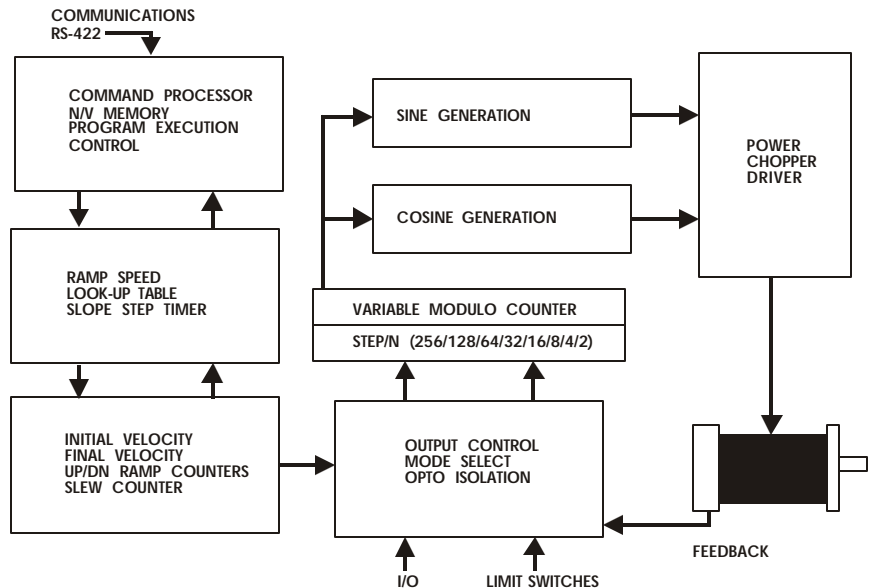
COMMUNICATIONS
RS-422

COMMAND PROCESSOR
N/V MEMORY
PROGRAM EXECUTION
CONTROL

SINE GENERATION

COSINE GENERATION

POWER
CHOPPER
DRIVER

RAMP SPEED
LOOK-UP TABLE
SLOPE STEP TIMER

VARIABLE MODULO COUNTER

STEP/N (256/128/64/32/16/8/4/2)

INITIAL VELOCITY
FINAL VELOCITY
UP/DN RAMP COUNTERS
SLEW COUNTER

OUTPUT CONTROL
MODE SELECT
OPTO ISOLATION

FEEDBACK

I/O

LIMIT SWITCHES